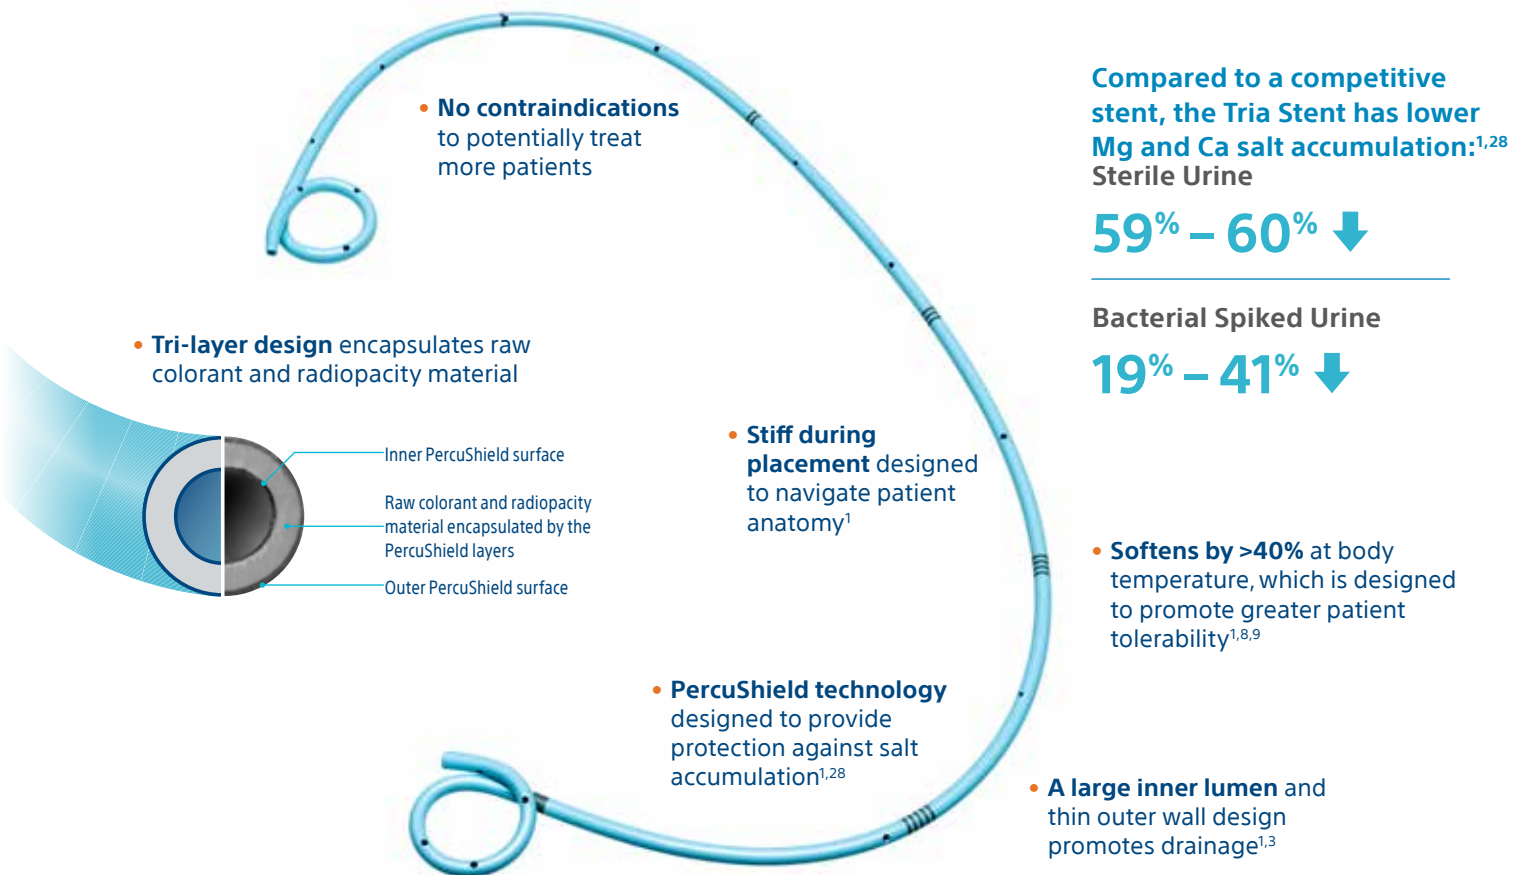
• **No contraindications** to potentially treat more patients

• **Tri-layer design** encapsulates raw colorant and radiopacity material

Inner PercuShield surface

Raw colorant and radiopacity material encapsulated by the PercuShield layers

Outer PercuShield surface

• **Stiff during placement** designed to navigate patient anatomy$^{1}$

• **PercuShield technology** designed to provide protection against salt accumulation$^{1,28}$

Compared to a competitive stent, the Tria Stent has lower Mg and Ca salt accumulation:$^{1,28}$

Sterile Urine

59% – 60%

Bacterial Spiked Urine

19% – 41%

• **Softens by >40%** at body temperature, which is designed to promote greater patient tolerability$^{1,8,9}$

• **A large inner lumen** and thin outer wall design promotes drainage$^{1,3}$